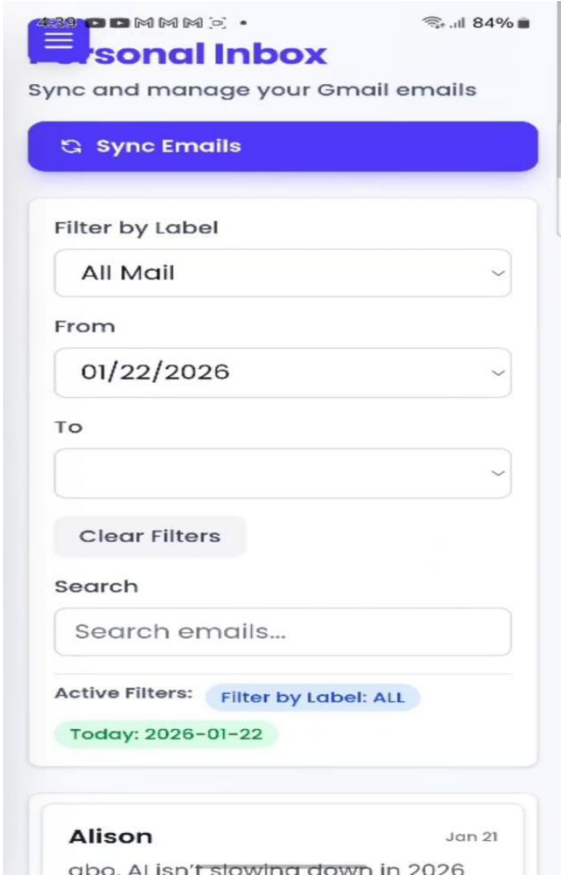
4:39 84%

rsonal Inbox

Sync and manage your Gmail emails

Sync Emails

Filter by Label

All Mail

From

01/22/2026

To

Clear Filters

Search

Search emails...

Active Filters: Filter by Label: ALL

Today: 2026-01-22

Alison Jan 21

abo, AI isn't slowing down in 2026